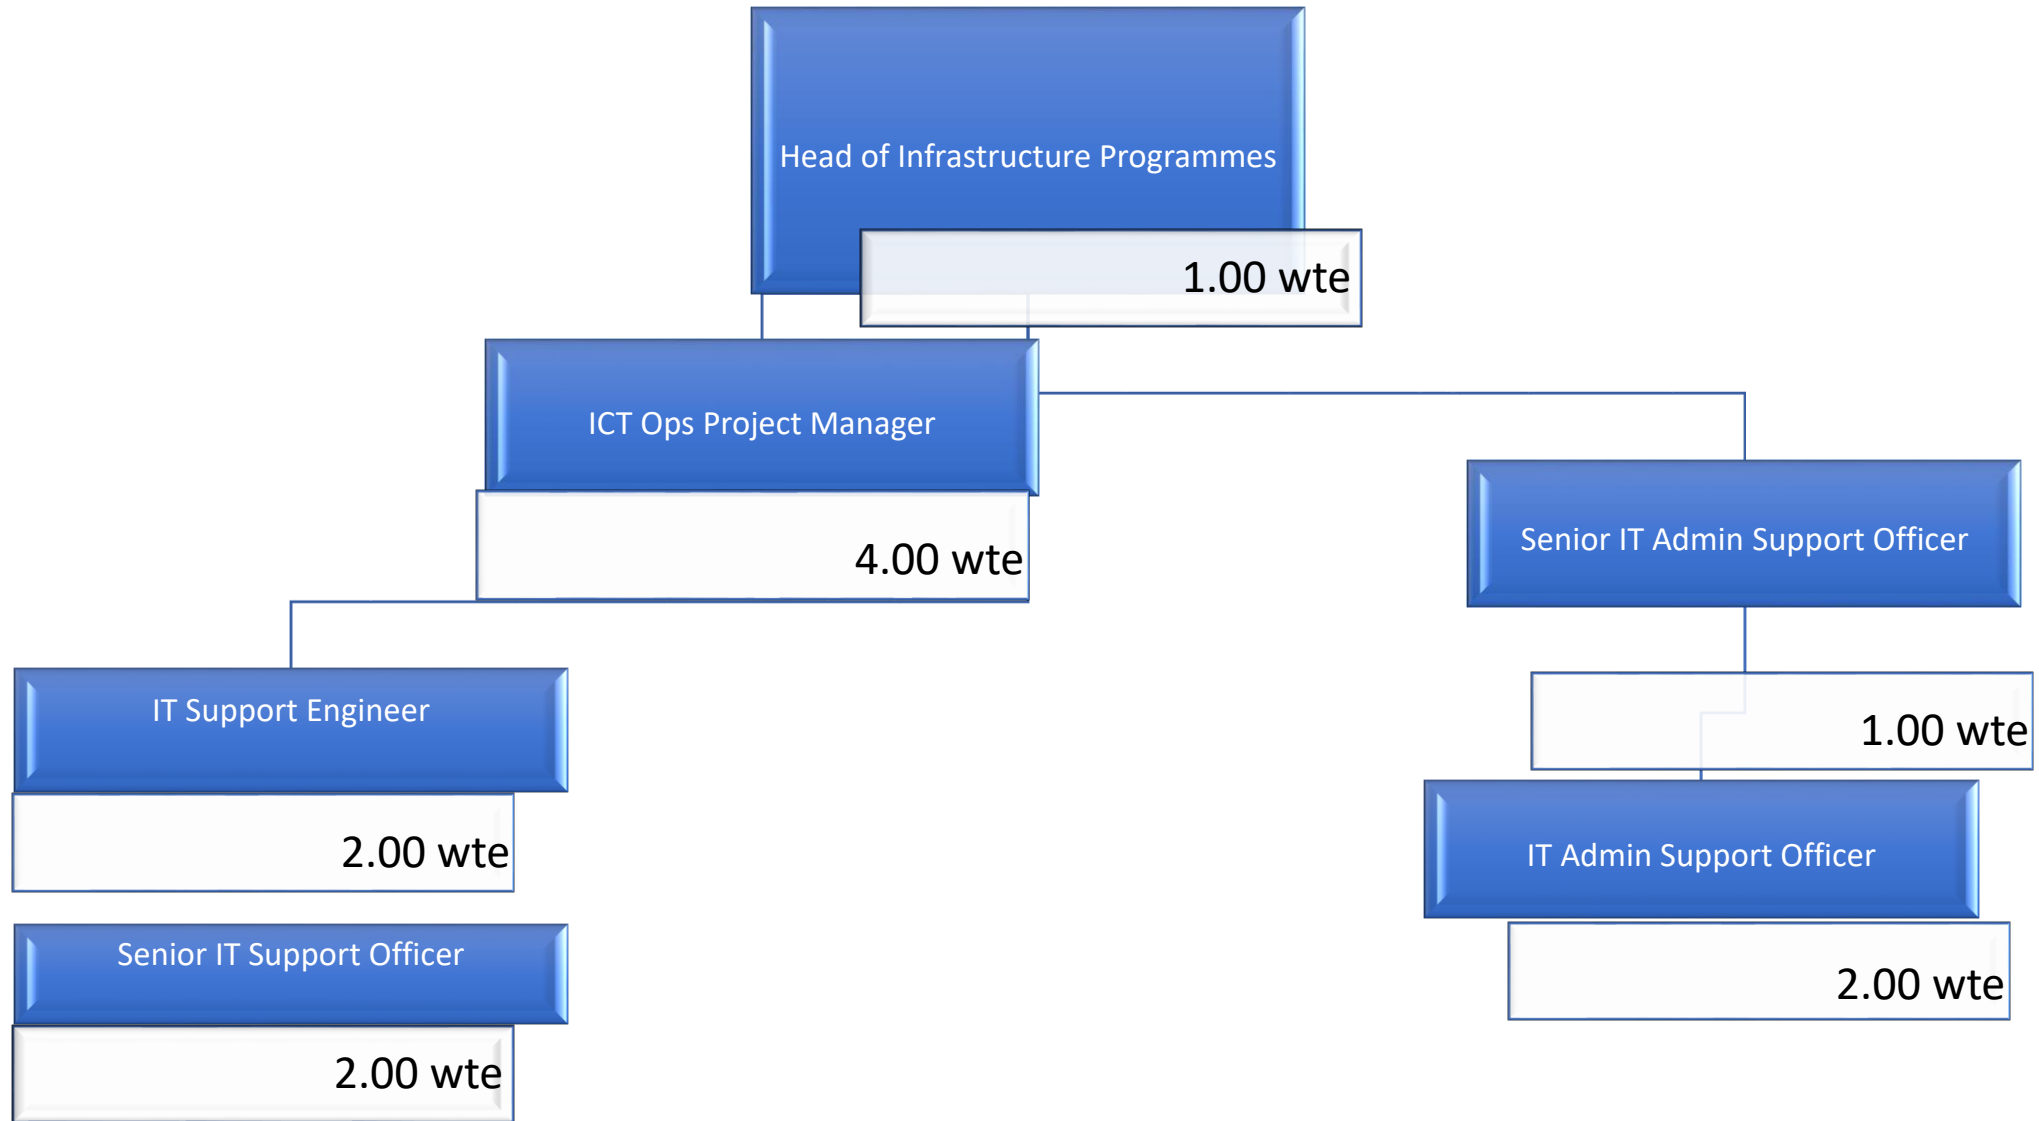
Head of Infrastructure Programmes

1.00 wte

ICT Ops Project Manager

4.00 wte

Senior IT Admin Support Officer

1.00 wte

IT Support Engineer

2.00 wte

IT Admin Support Officer

2.00 wte

Senior IT Support Officer

2.00 wte